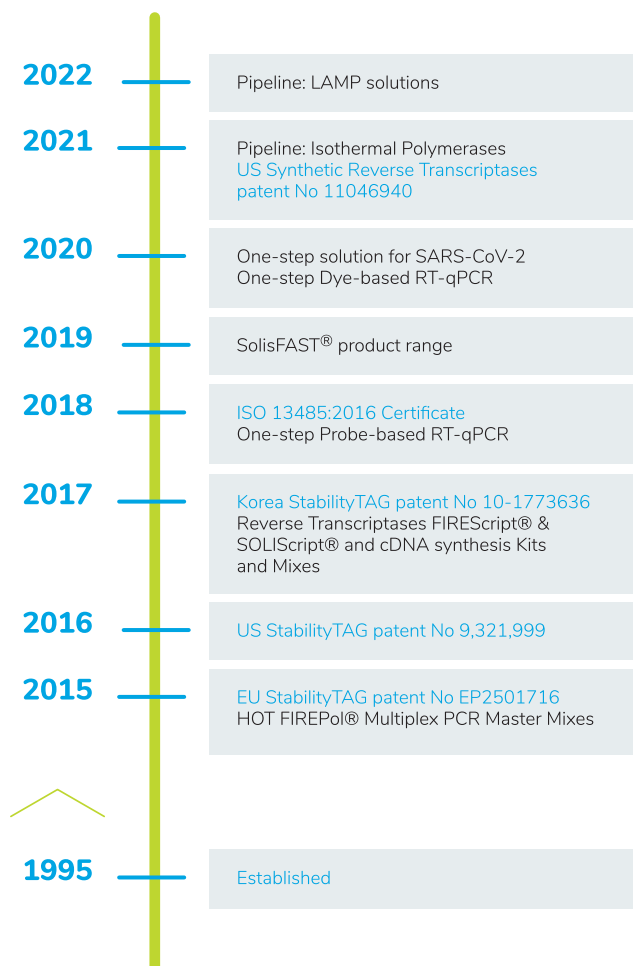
2022
Pipeline: LAMP solutions

2021
Pipeline: Isothermal Polymerases
US Synthetic Reverse Transcriptases patent No 11046940

2020
One-step solution for SARS-CoV-2
One-step Dye-based RT-qPCR

2019
SolisFAST® product range

2018
ISO 13485:2016 Certificate
One-step Probe-based RT-qPCR

2017
Korea StabilityTAG patent No 10-1773636
Reverse Transcriptases FIREScript® & SOLIScript® and cDNA synthesis Kits and Mixes

2016
US StabilityTAG patent No 9,321,999

2015
EU StabilityTAG patent No EP2501716
HOT FIREPol® Multiplex PCR Master Mixes

1995
Established